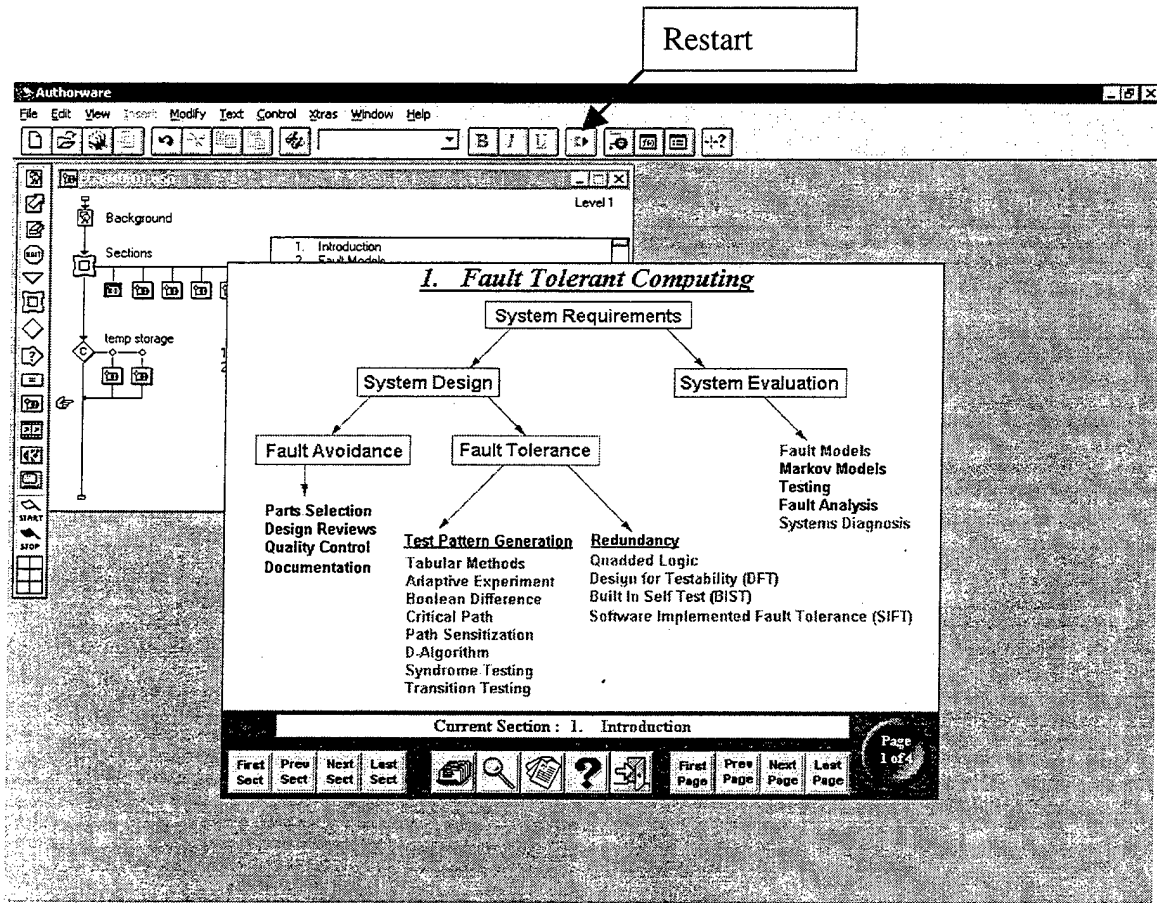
Restart

Authorware

File Edit View Insert Modify Text Control Xtras Window Help

B I U

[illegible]

Level 1

Background

Sections

1. Introduction
2. Fault Models

temp storage

START

STOP

1. Fault Tolerant Computing

System Requirements

System Design

System Evaluation

Fault Avoidance

Fault Tolerance

Parts Selection
Design Reviews
Quality Control
Documentation

Test Pattern Generation
Tabular Methods
Adaptive Experiment
Boolean Difference
Critical Path
Path Sensitization
D-Algorithm
Syndrome Testing
Transition Testing

Redundancy
Quadded Logic
Design for Testability (DFT)
Built In Self Test (BIST)
Software Implemented Fault Tolerance (SIFT)

Fault Models
Markov Models
Testing
Fault Analysis
Systems Diagnosis

Current Section : 1. Introduction

First Sect | Prev Sect | Next Sect | Last Sect

First Page | Prev Page | Next Page | Last Page

Page 1 of 4